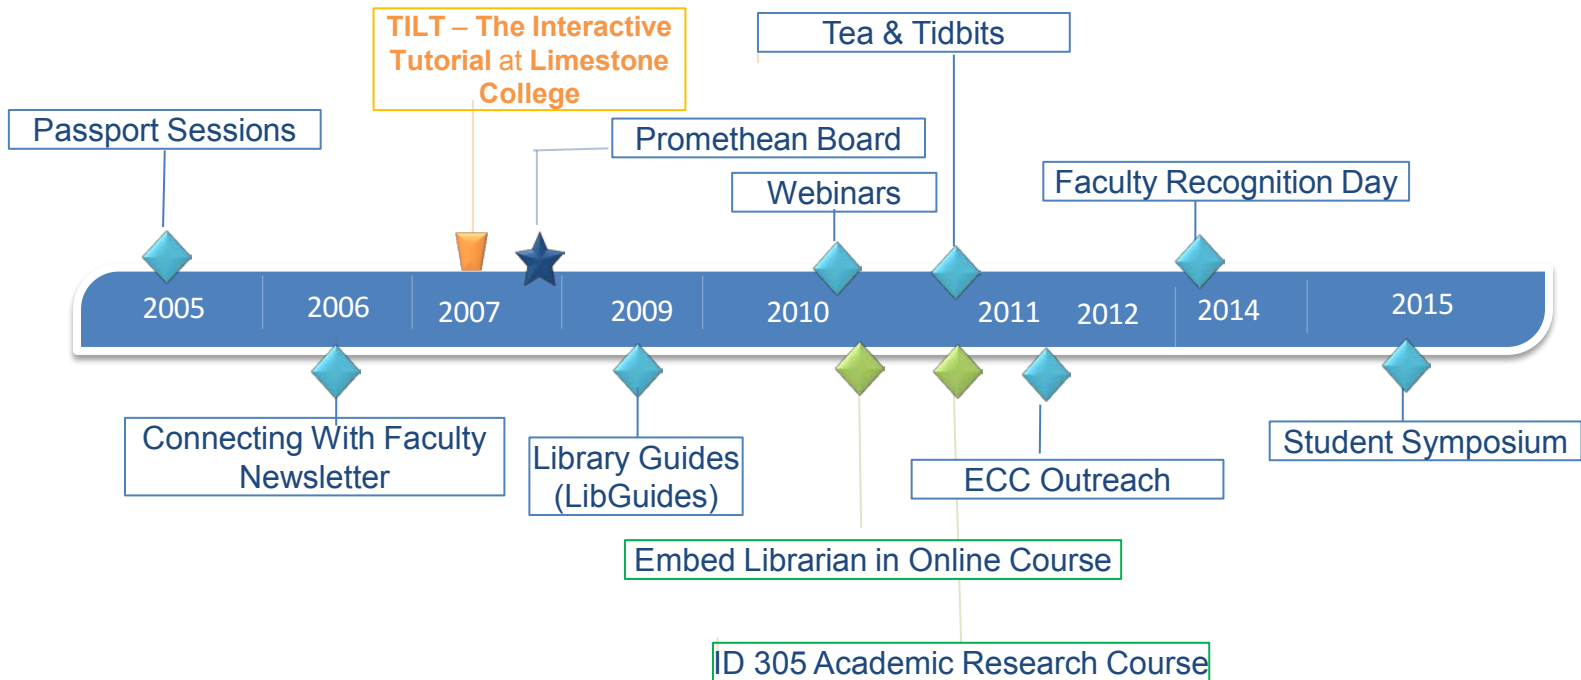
TILT – The Interactive Tutorial at Limestone College

Tea & Tidbits

Passport Sessions

Promethean Board

Webinars

Faculty Recognition Day

2005

2006

2007

2009

2010

2011

2012

2014

2015

Connecting With Faculty Newsletter

Library Guides (LibGuides)

ECC Outreach

Student Symposium

Embed Librarian in Online Course

ID 305 Academic Research Course